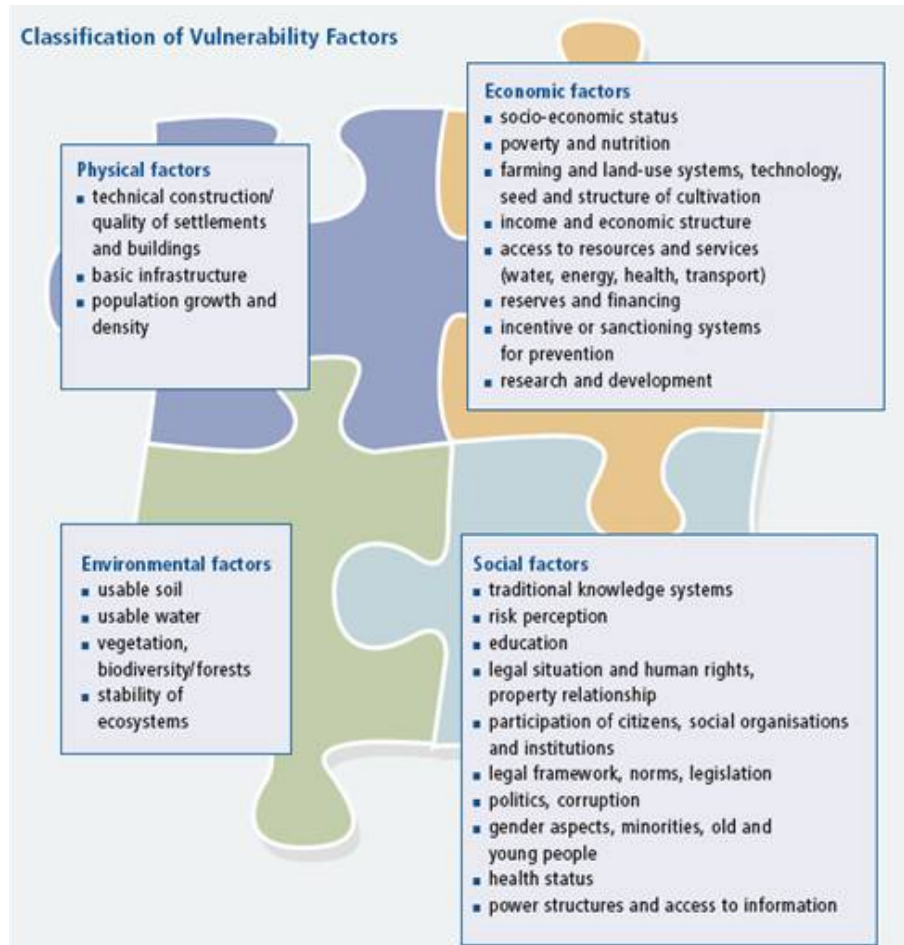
Classification of Vulnerability Factors

Physical factors
- technical construction/ quality of settlements and buildings
- basic infrastructure
- population growth and density

Economic factors
- socio-economic status
- poverty and nutrition
- farming and land-use systems, technology, seed and structure of cultivation
- income and economic structure
- access to resources and services (water, energy, health, transport)
- reserves and financing
- incentive or sanctioning systems for prevention
- research and development

Environmental factors
- usable soil
- usable water
- vegetation, biodiversity/forests
- stability of ecosystems

Social factors
- traditional knowledge systems
- risk perception
- education
- legal situation and human rights, property relationship
- participation of citizens, social organisations and institutions
- legal framework, norms, legislation
- politics, corruption
- gender aspects, minorities, old and young people
- health status
- power structures and access to information